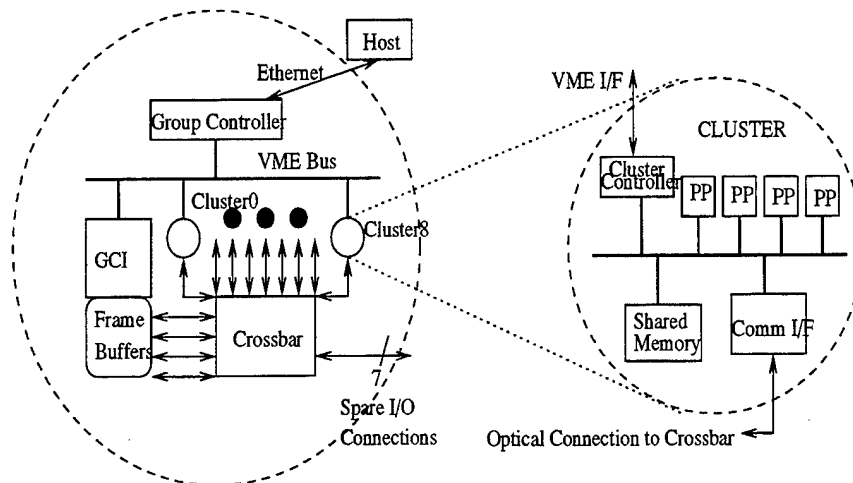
Host
Ethernet
Group Controller
VME Bus
Cluster0
Cluster8
GCI
Frame Buffers
Crossbar
7
Spare I/O Connections
VME I/F
CLUSTER
Cluster Controller
PP
PP
PP
PP
Shared Memory
Comm I/F
Optical Connection to Crossbar